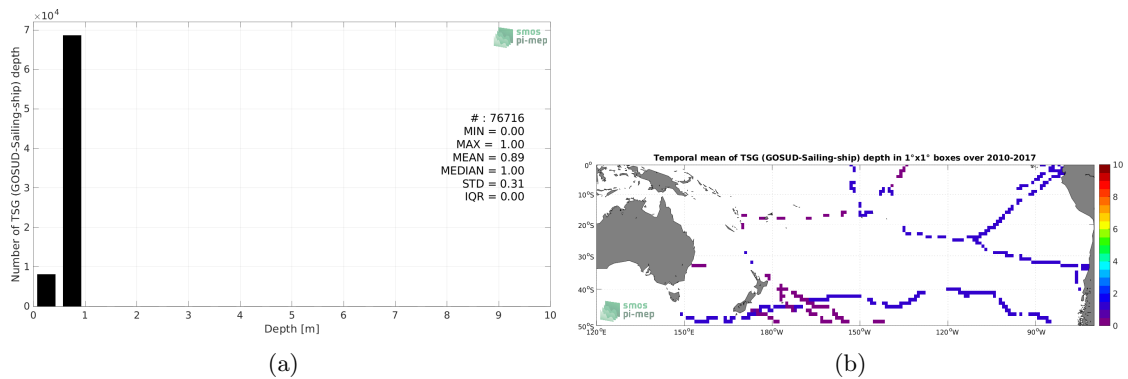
$\times10^4$

smos pi-mep

Number of TSG (GOSUD-Sailing-ship) depth

7
6
5
4
3
2
1
0

# : 76716
MIN = 0.00
MAX = 1.00
MEAN = 0.89
MEDIAN = 1.00
STD = 0.31
IQR = 0.00

0 1 2 3 4 5 6 7 8 9 10
Depth [m]

(a)

Temporal mean of TSG (GOSUD-Sailing-ship) depth in 1°x1° boxes over 2010-2017

0°
10°S
20°S
30°S
40°S
50°S

120°E 150°E 180°W 150°W 120°W 90°W

smos pi-mep

10
8
6
4
2
0

(b)